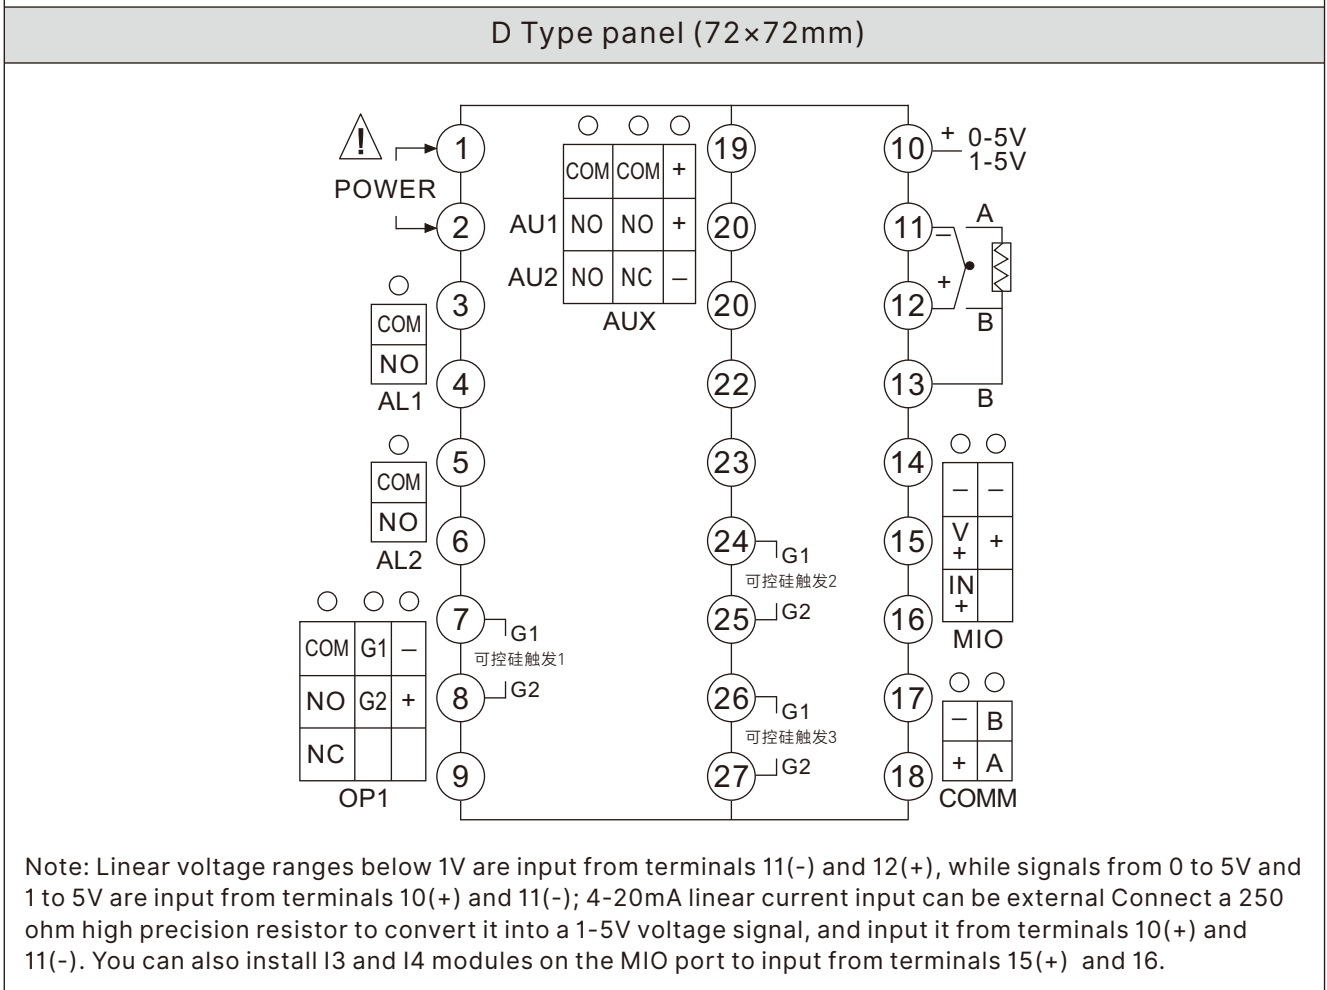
D Type panel (72×72mm)

POWER
1
2
COM
NO
AL1
3
4
COM
NO
AL2
5
6
COM | G1 | –
NO | G2 | +
NC
OP1
7
G1
可控硅触发1
8
G2
9

COM | COM | +
AU1 | NO | NO | +
AU2 | NO | NC | –
AUX
19
20
20
22
23
24
G1
可控硅触发2
25
G2
26
G1
可控硅触发3
27
G2

10
+ 0-5V
1-5V
11
–
A
12
+
B
13
B
14
15
16
– | –
V+ | +
IN+
MIO
17
18
– | B
+ | A
COMM

Note: Linear voltage ranges below 1V are input from terminals 11(-) and 12(+), while signals from 0 to 5V and 1 to 5V are input from terminals 10(+) and 11(-); 4-20mA linear current input can be external Connect a 250 ohm high precision resistor to convert it into a 1-5V voltage signal, and input it from terminals 10(+) and 11(-). You can also install I3 and I4 modules on the MIO port to input from terminals 15(+) and 16.